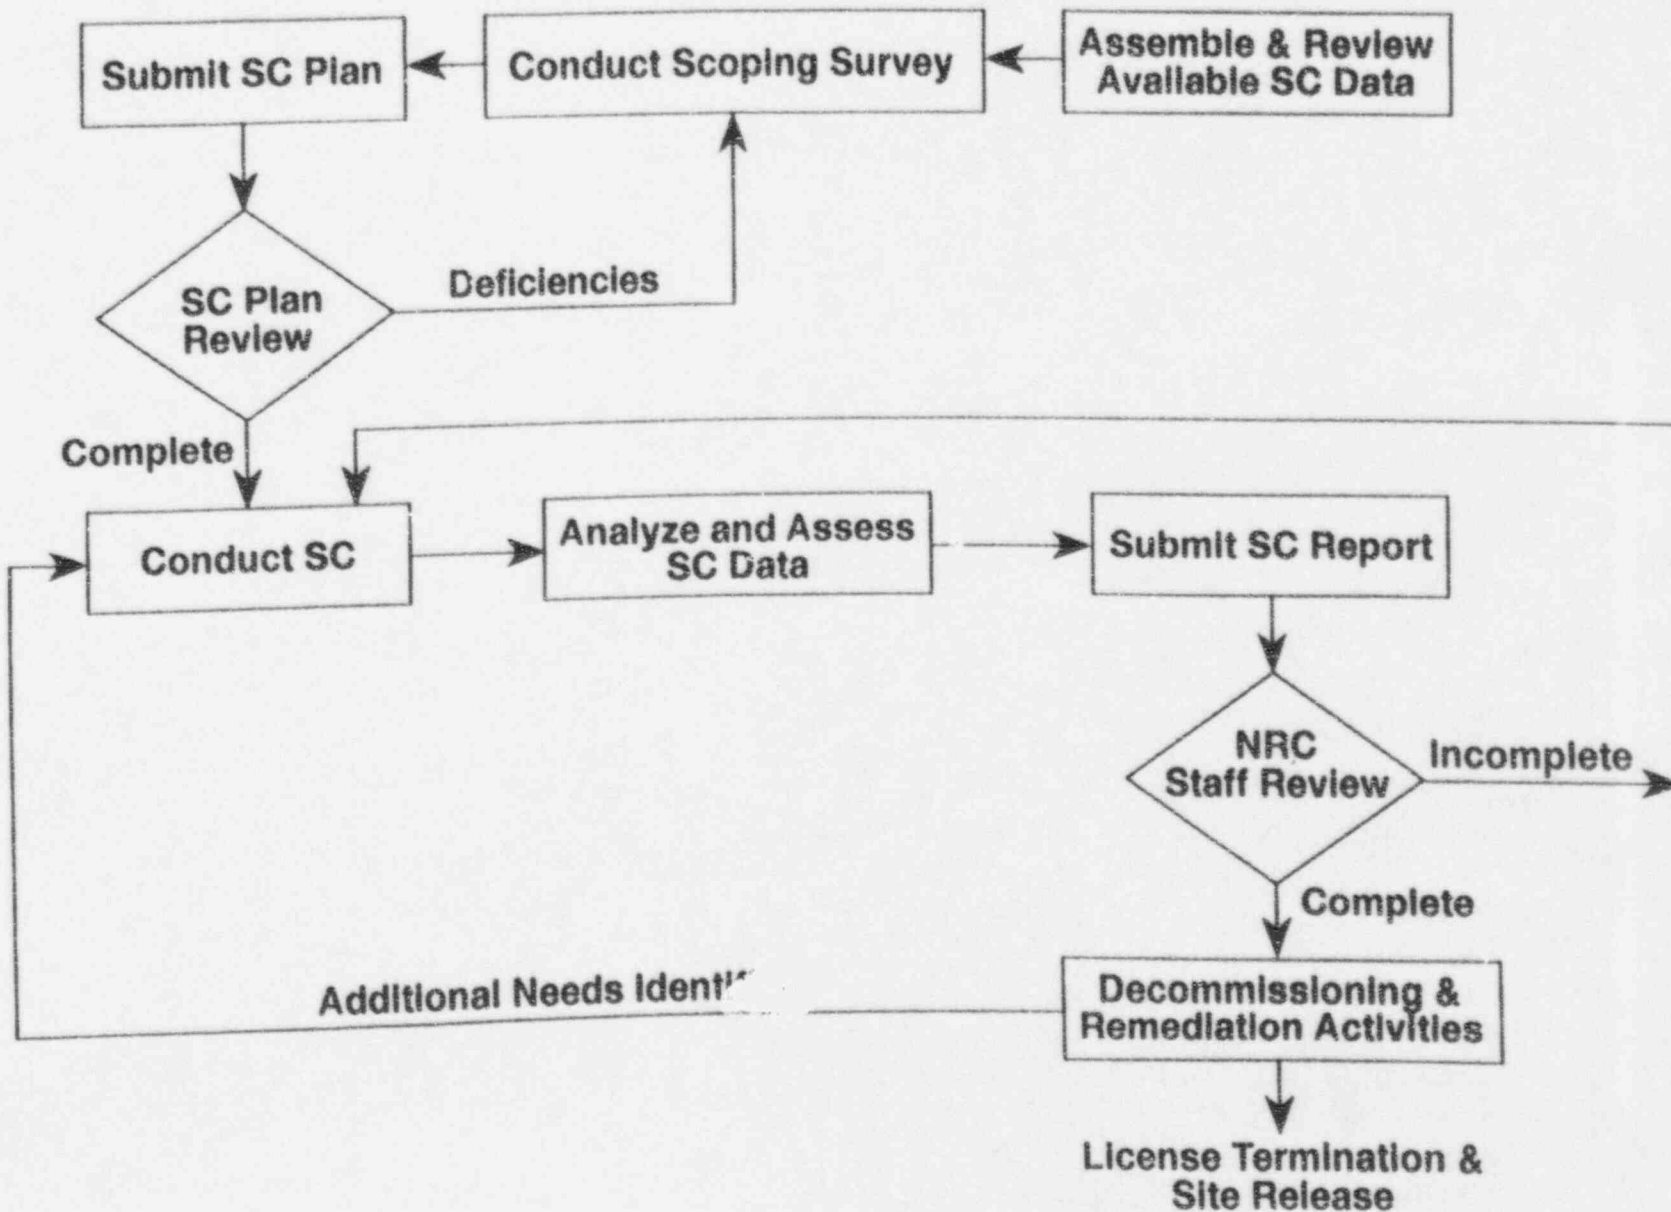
Submit SC Plan

Conduct Scoping Survey

Assemble & Review Available SC Data

SC Plan Review

Deficiencies

Complete

Conduct SC

Analyze and Assess SC Data

Submit SC Report

NRC Staff Review

Incomplete

Complete

Additional Needs Identi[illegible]

Decommissioning & Remediation Activities

License Termination & Site Release